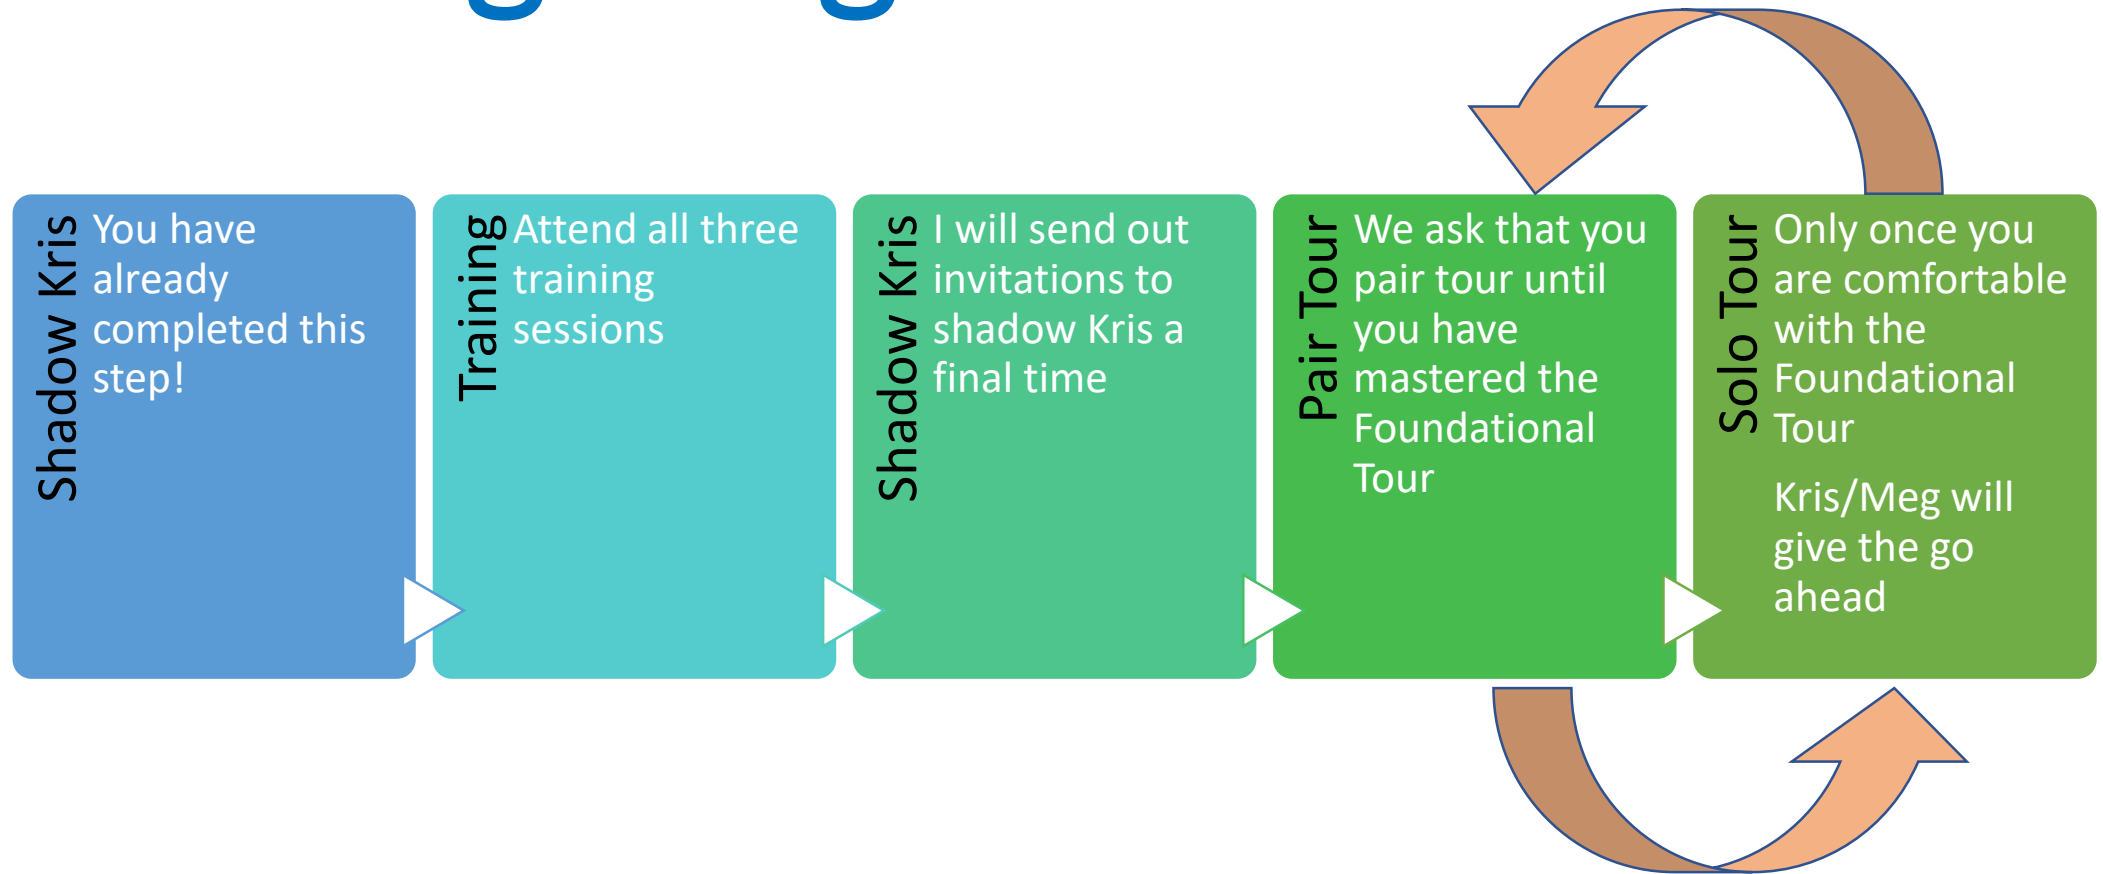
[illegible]

Shadow Kris
You have already completed this step!

Training
Attend all three training sessions

Shadow Kris
I will send out invitations to shadow Kris a final time

Pair Tour
We ask that you pair tour until you have mastered the Foundational Tour

Solo Tour
Only once you are comfortable with the Foundational Tour

Kris/Meg will give the go ahead